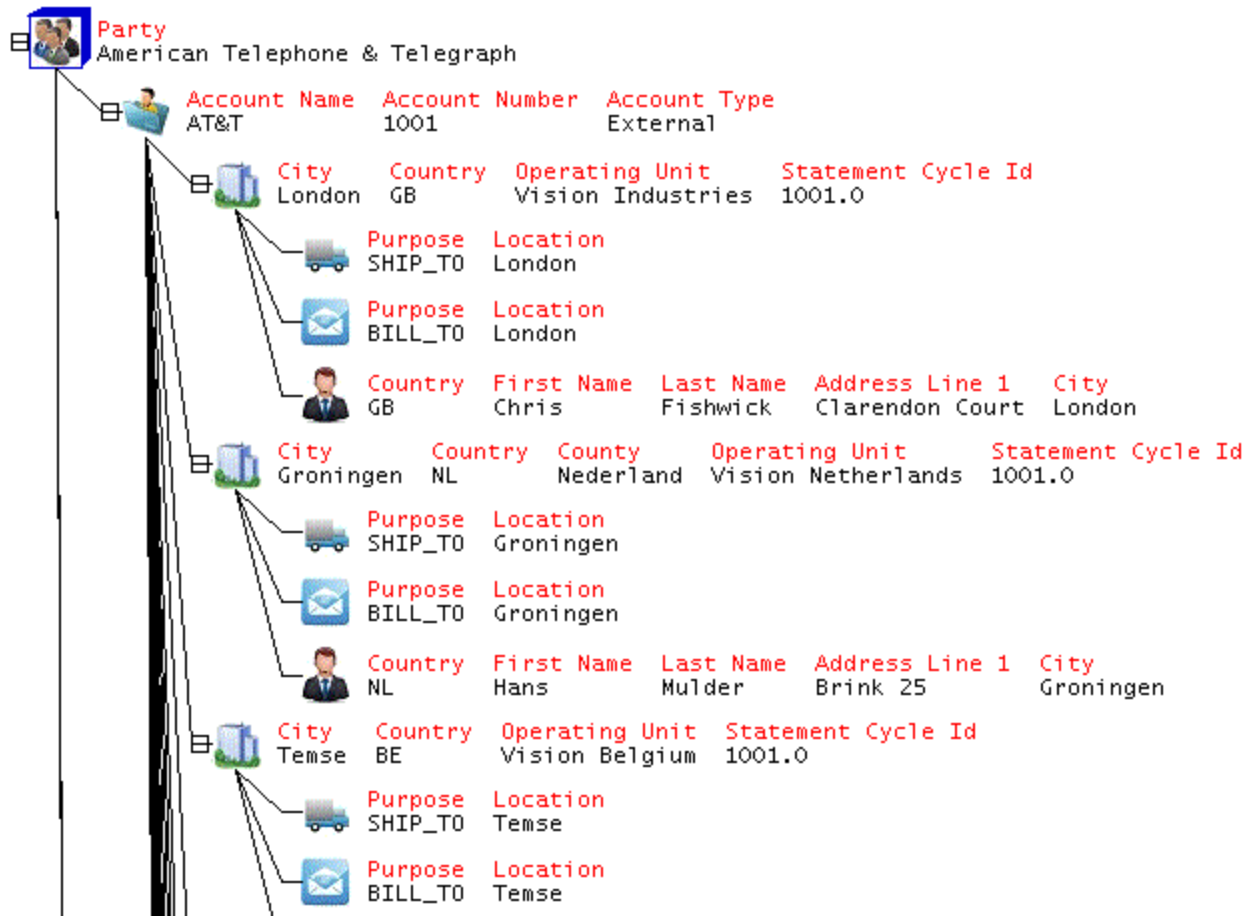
Party
American Telephone & Telegraph

| Account Name | Account Number | Account Type |
|---|---|---|
| AT&T | 1001 | External |

| City | Country | Operating Unit | Statement Cycle Id |
|---|---|---|---|
| London | GB | Vision Industries | 1001.0 |

| Purpose | Location |
|---|---|
| SHIP_TO | London |

| Purpose | Location |
|---|---|
| BILL_TO | London |

| Country | First Name | Last Name | Address Line 1 | City |
|---|---|---|---|---|
| GB | Chris | Fishwick | Clarendon Court | London |

| City | Country | County | Operating Unit | Statement Cycle Id |
|---|---|---|---|---|
| Groningen | NL | Nederland | Vision Netherlands | 1001.0 |

| Purpose | Location |
|---|---|
| SHIP_TO | Groningen |

| Purpose | Location |
|---|---|
| BILL_TO | Groningen |

| Country | First Name | Last Name | Address Line 1 | City |
|---|---|---|---|---|
| NL | Hans | Mulder | Brink 25 | Groningen |

| City | Country | Operating Unit | Statement Cycle Id |
|---|---|---|---|
| Temse | BE | Vision Belgium | 1001.0 |

| Purpose | Location |
|---|---|
| SHIP_TO | Temse |

| Purpose | Location |
|---|---|
| BILL_TO | Temse |